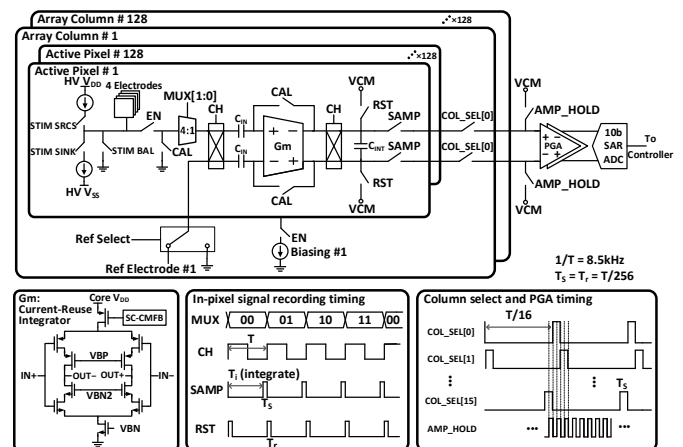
Array Column # 128
×128
Array Column # 1
Active Pixel # 128
×128
Active Pixel # 1
HV $V_{DD}$
4 Electrodes
MUX[1:0]
CAL
VCM
VCM
STIM SRCS
EN
CH
CH
RST
SAMP
COL_SEL[0]
4:1
$C_{IN}$
Gm
STIM SINK
STIM BAL
CAL
$C_{IN}$
$C_{INT}$
SAMP
COL_SEL[0]
PGA
10b SAR ADC
To Controller
AMP_HOLD
AMP_HOLD
RST
HV $V_{SS}$
CAL
VCM
VCM
Ref Select
EN
Biasing #1
Ref Electrode #1
1/T = 8.5kHz
$T_S = T_r = T/256$

Gm: Current-Reuse Integrator
Core $V_{DD}$
SC-CMFB
VBP
OUT−
OUT+
IN+
IN−
VBN2
VBN

In-pixel signal recording timing
MUX
00
01
10
11
00
CH
T
$T_I$ (integrate)
SAMP
$T_S$
RST
$T_r$

Column select and PGA timing
T/16
COL_SEL[0]
COL_SEL[1]
⋮
⋮
$T_S$
COL_SEL[15]
AMP_HOLD
•••
•••